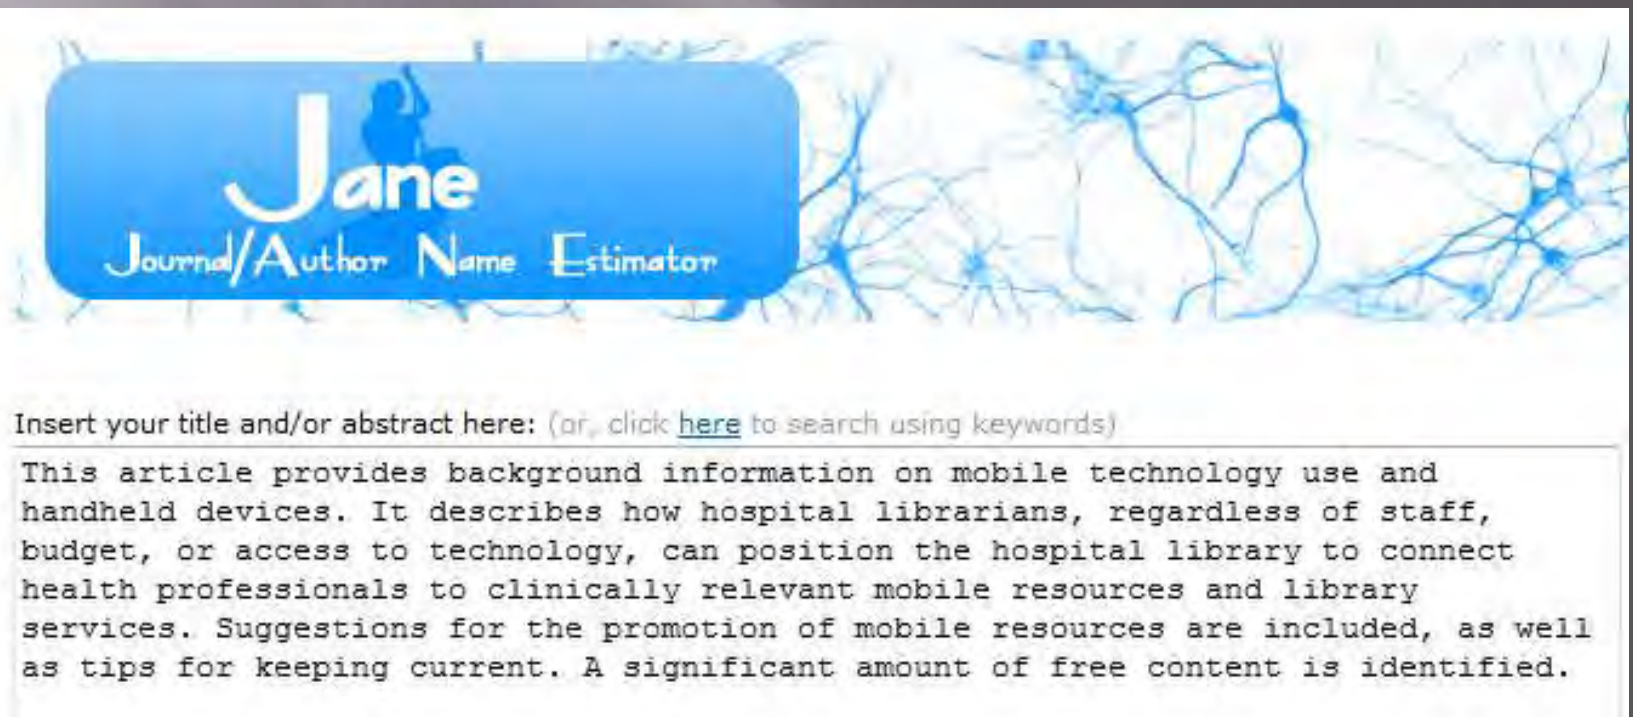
Jane
Journal/Author Name Estimator

Insert your title and/or abstract here: (or, click here to search using keywords)

This article provides background information on mobile technology use and handheld devices. It describes how hospital librarians, regardless of staff, budget, or access to technology, can position the hospital library to connect health professionals to clinically relevant mobile resources and library services. Suggestions for the promotion of mobile resources are included, as well as tips for keeping current. A significant amount of free content is identified.